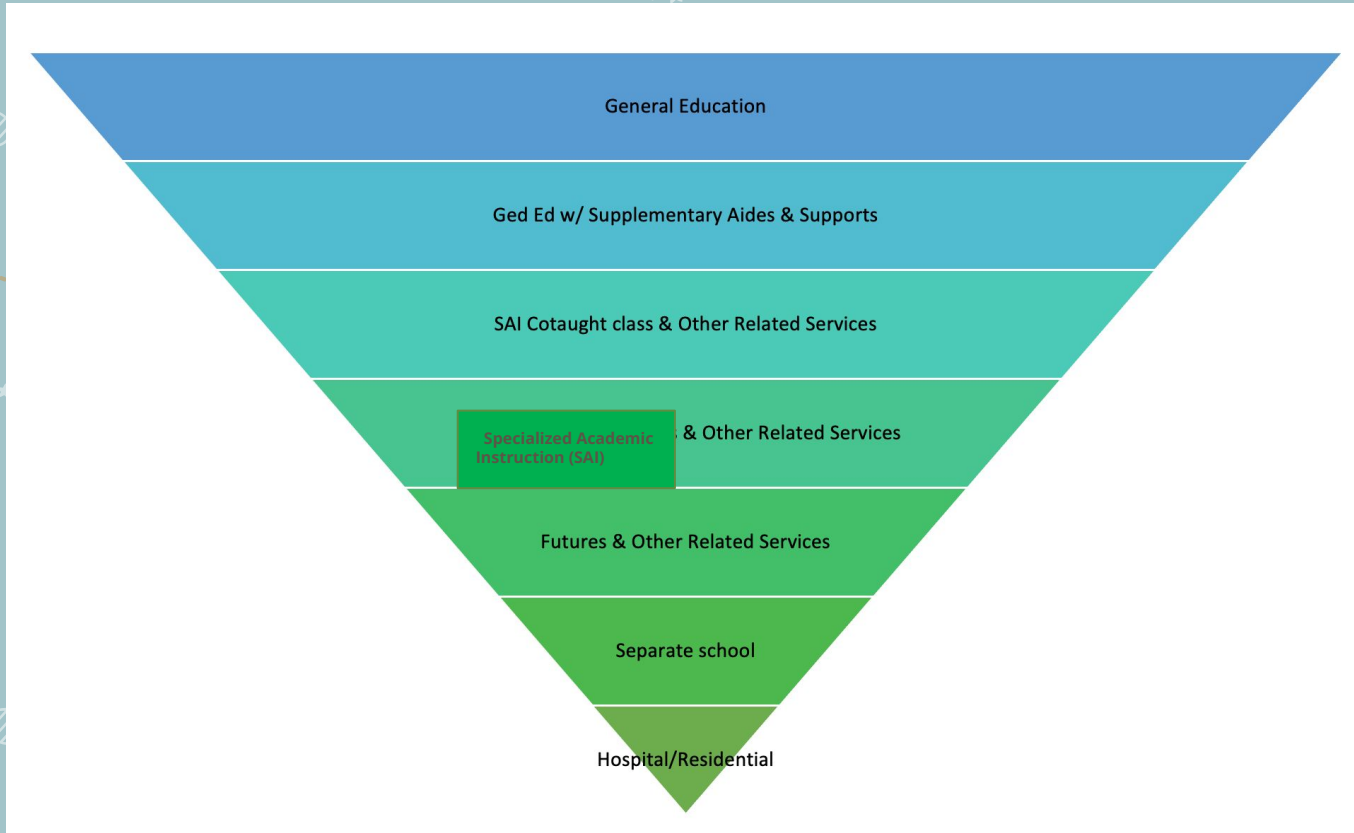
General Education

Ged Ed w/ Supplementary Aides & Supports

SAI Cotaught class & Other Related Services

Specialized Academic Instruction (SAI) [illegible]s & Other Related Services

Futures & Other Related Services

Separate school

Hospital/Residential